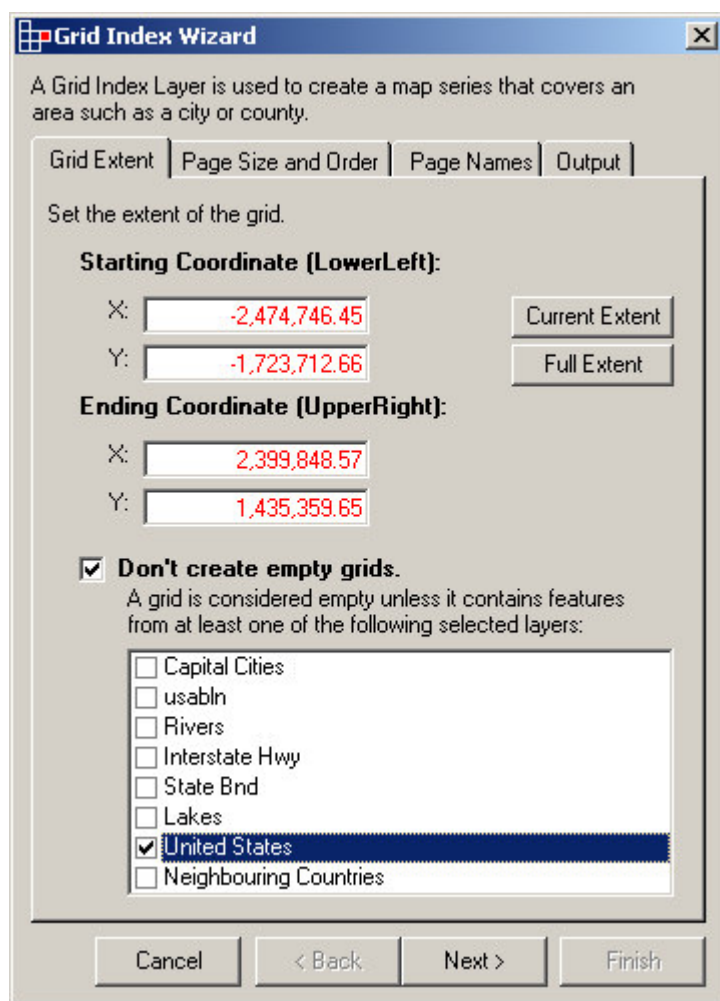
Grid Index Wizard

A Grid Index Layer is used to create a map series that covers an area such as a city or county.

Grid Extent | Page Size and Order | Page Names | Output

Set the extent of the grid.

Starting Coordinate (LowerLeft):

X: -2,474,746.45

Y: -1,723,712.66

Current Extent

Full Extent

Ending Coordinate (UpperRight):

X: 2,399,848.57

Y: 1,435,359.65

Don't create empty grids.

A grid is considered empty unless it contains features from at least one of the following selected layers:

Capital Cities
usabln
Rivers
Interstate Hwy
State Bnd
Lakes
United States
Neighbouring Countries

Cancel | < Back | Next > | Finish